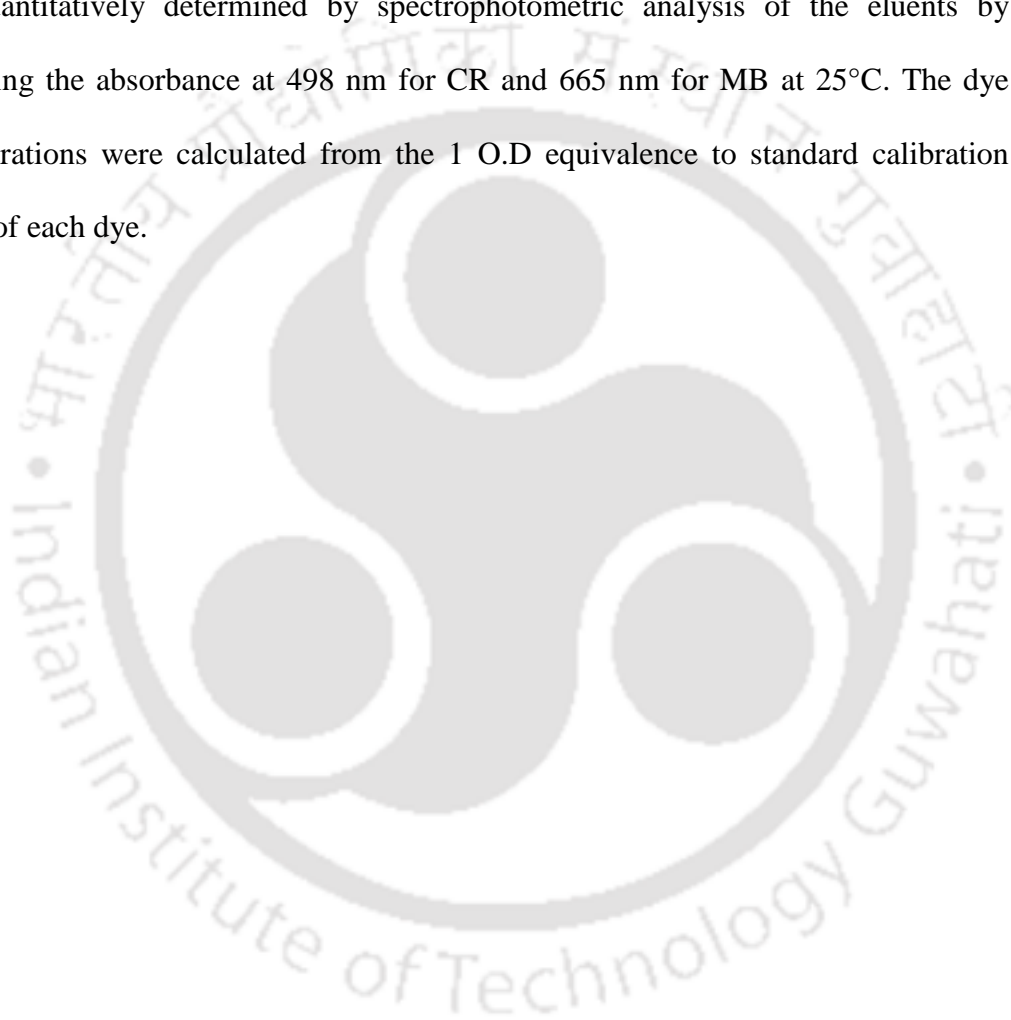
antitatively determined by spectrophotometric analysis of the eluents by ng the absorbance at 498 nm for CR and 665 nm for MB at 25°C. The dye rations were calculated from the 1 O.D equivalence to standard calibration of each dye.

ज्ञानम् ... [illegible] • Indian Institute of Technology Guwahati •